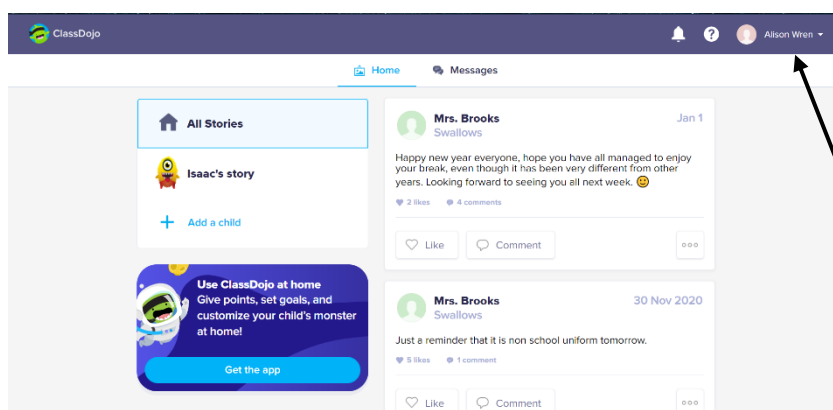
ClassDojo

Alison Wren

Home

Messages

All Stories

Isaac's story

Add a child

Use ClassDojo at home
Give points, set goals, and customize your child's monster at home!

Get the app

Mrs. Brooks
Swallows
Jan 1

Happy new year everyone, hope you have all managed to enjoy your break, even though it has been very different from other years. Looking forward to seeing you all next week. 🙂

2 likes
4 comments

Like
Comment

Mrs. Brooks
Swallows
30 Nov 2020

Just a reminder that it is non school uniform tomorrow.

5 likes
1 comment

Like
Comment